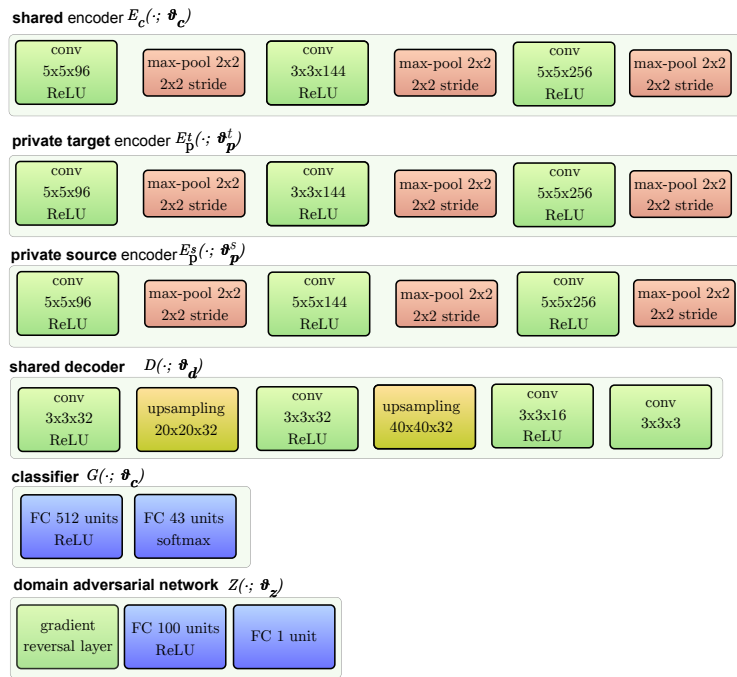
**shared** encoder $E_c(\cdot;\, \boldsymbol{\vartheta_c})$

conv 5x5x96 ReLU

max-pool 2x2 2x2 stride

conv 3x3x144 ReLU

max-pool 2x2 2x2 stride

conv 5x5x256 ReLU

max-pool 2x2 2x2 stride

**private target** encoder $E_p^t(\cdot;\, \boldsymbol{\vartheta_p^t})$

conv 5x5x96 ReLU

max-pool 2x2 2x2 stride

conv 3x3x144 ReLU

max-pool 2x2 2x2 stride

conv 5x5x256 ReLU

max-pool 2x2 2x2 stride

**private source** encoder $E_p^s(\cdot;\, \boldsymbol{\vartheta_p^s})$

conv 5x5x96 ReLU

max-pool 2x2 2x2 stride

conv 5x5x144 ReLU

max-pool 2x2 2x2 stride

conv 5x5x256 ReLU

max-pool 2x2 2x2 stride

**shared decoder** $D(\cdot;\, \boldsymbol{\vartheta_d})$

conv 3x3x32 ReLU

upsampling 20x20x32

conv 3x3x32 ReLU

upsampling 40x40x32

conv 3x3x16 ReLU

conv 3x3x3

**classifier** $G(\cdot;\, \boldsymbol{\vartheta_c})$

FC 512 units ReLU

FC 43 units softmax

**domain adversarial network** $Z(\cdot;\, \boldsymbol{\vartheta_z})$

gradient reversal layer

FC 100 units ReLU

FC 1 unit